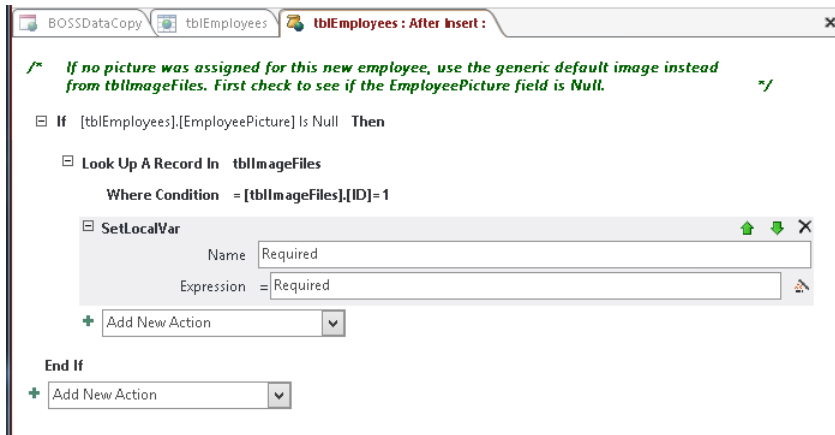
BOSSDataCopy | tblEmployees | tblEmployees : After Insert :

/* If no picture was assigned for this new employee, use the generic default image instead from tblImageFiles. First check to see if the EmployeePicture field is Null. */

If [tblEmployees].[EmployeePicture] Is Null Then

Look Up A Record In tblImageFiles

Where Condition = [tblImageFiles].[ID]=1

SetLocalVar

Name Required

Expression = Required

Add New Action

End If

Add New Action